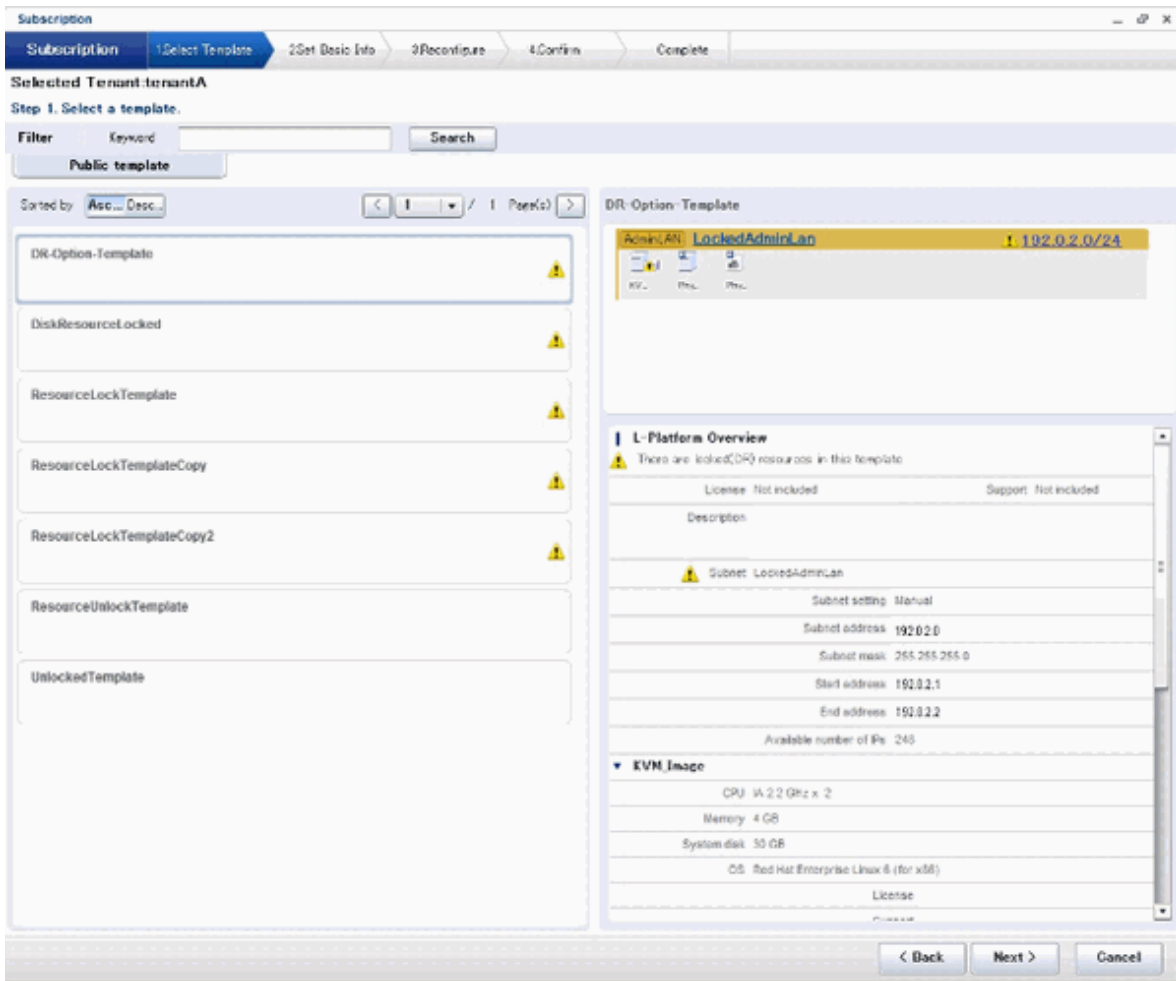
Subscription

Subscription 1.Select Template 2.Set Basic Info 3.Reconfigure 4.Confirm Complete

Selected Tenant:tenantA
Step 1. Select a template.

Filter Keyword Search
Public template

Sorted by Asc... Desc... 1 / 1 Page(s)

DR-Option-Template
DiskResourceLocked
ResourceLockTemplate
ResourceLockTemplateCopy
ResourceLockTemplateCopy2
ResourceUnlockTemplate
UnlockedTemplate

DR-Option-Template

AdminLAN LockedAdminLan 192.0.2.0/24
KV... Pro... Pro...

L-Platform Overview
There are locked(DR) resources in this template

| | |
|---|---|
| License | Not included |
| Support | Not included |
| Description | |
| Subnet | LockedAdminLan |
| Subnet setting | Manual |
| Subnet address | 192.0.2.0 |
| Subnet mask | 255.255.255.0 |
| Start address | 192.0.2.1 |
| End address | 192.0.2.2 |
| Available number of IPs | 246 |

KVM_Image

| | |
|---|---|
| CPU | IA 2.2 GHz x 2 |
| Memory | 4 GB |
| System disk | 30 GB |
| OS | Red Hat Enterprise Linux 6 (for x86) |
| License | |

< Back Next > Cancel